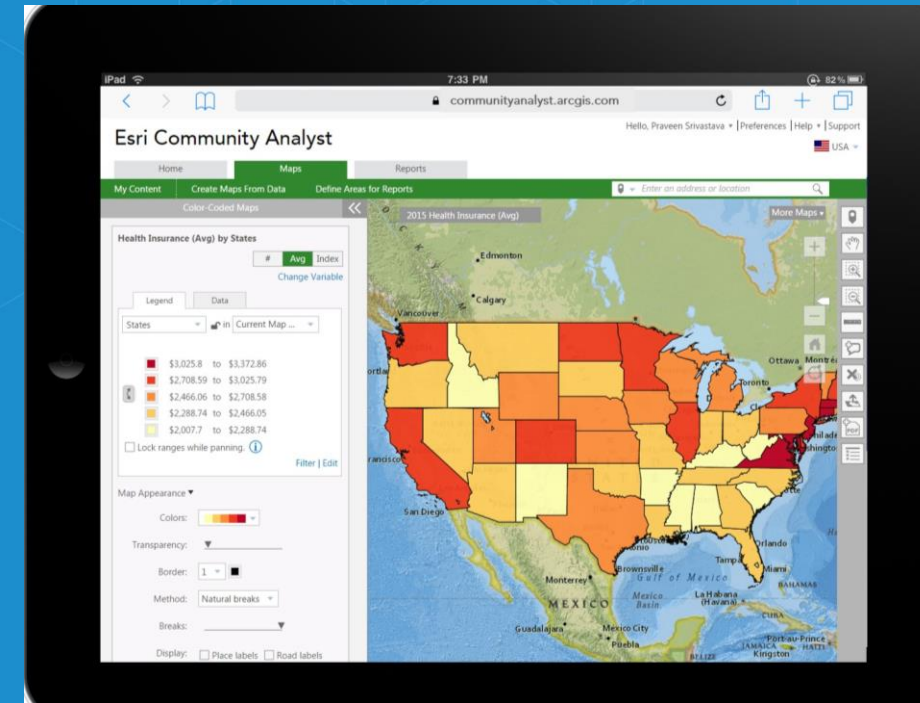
iPad 7:33 PM 82%

communityanalyst.arcgis.com

Esri Community Analyst

Hello, Praveen Srivastava ▾ | Preferences | Help ▾ | Support

USA ▾

Home Maps Reports

My Content Create Maps From Data Define Areas for Reports

Enter an address or location

Color-Coded Maps

Health Insurance (Avg) by States

# Avg Index

Change Variable

Legend Data

States in Current Map ...

$3,025.8 to $3,372.86
$2,708.59 to $3,025.79
$2,466.06 to $2,708.58
$2,288.74 to $2,466.05
$2,007.7 to $2,288.74

Lock ranges while panning.

Filter | Edit

Map Appearance ▾

Colors:

Transparency:

Border: 1

Method: Natural breaks

Breaks:

Display: Place labels Road labels

2015 Health Insurance (Avg)

More Maps ▾

Edmonton

Calgary

Vancouver

Ottawa Montré

Toronto

ancisco

San Diego

Monterrey

Gulf of Mexico

Mexico Basin

MEXICO

Guadalajara

Mexico City

Puebla

Brownsville

Orlando

Tampa

Miami

La Habana (Havana)

BAHAMAS

CUBA

Port-au-Prince

JAMAICA HAITI

Kingston

BELIZE